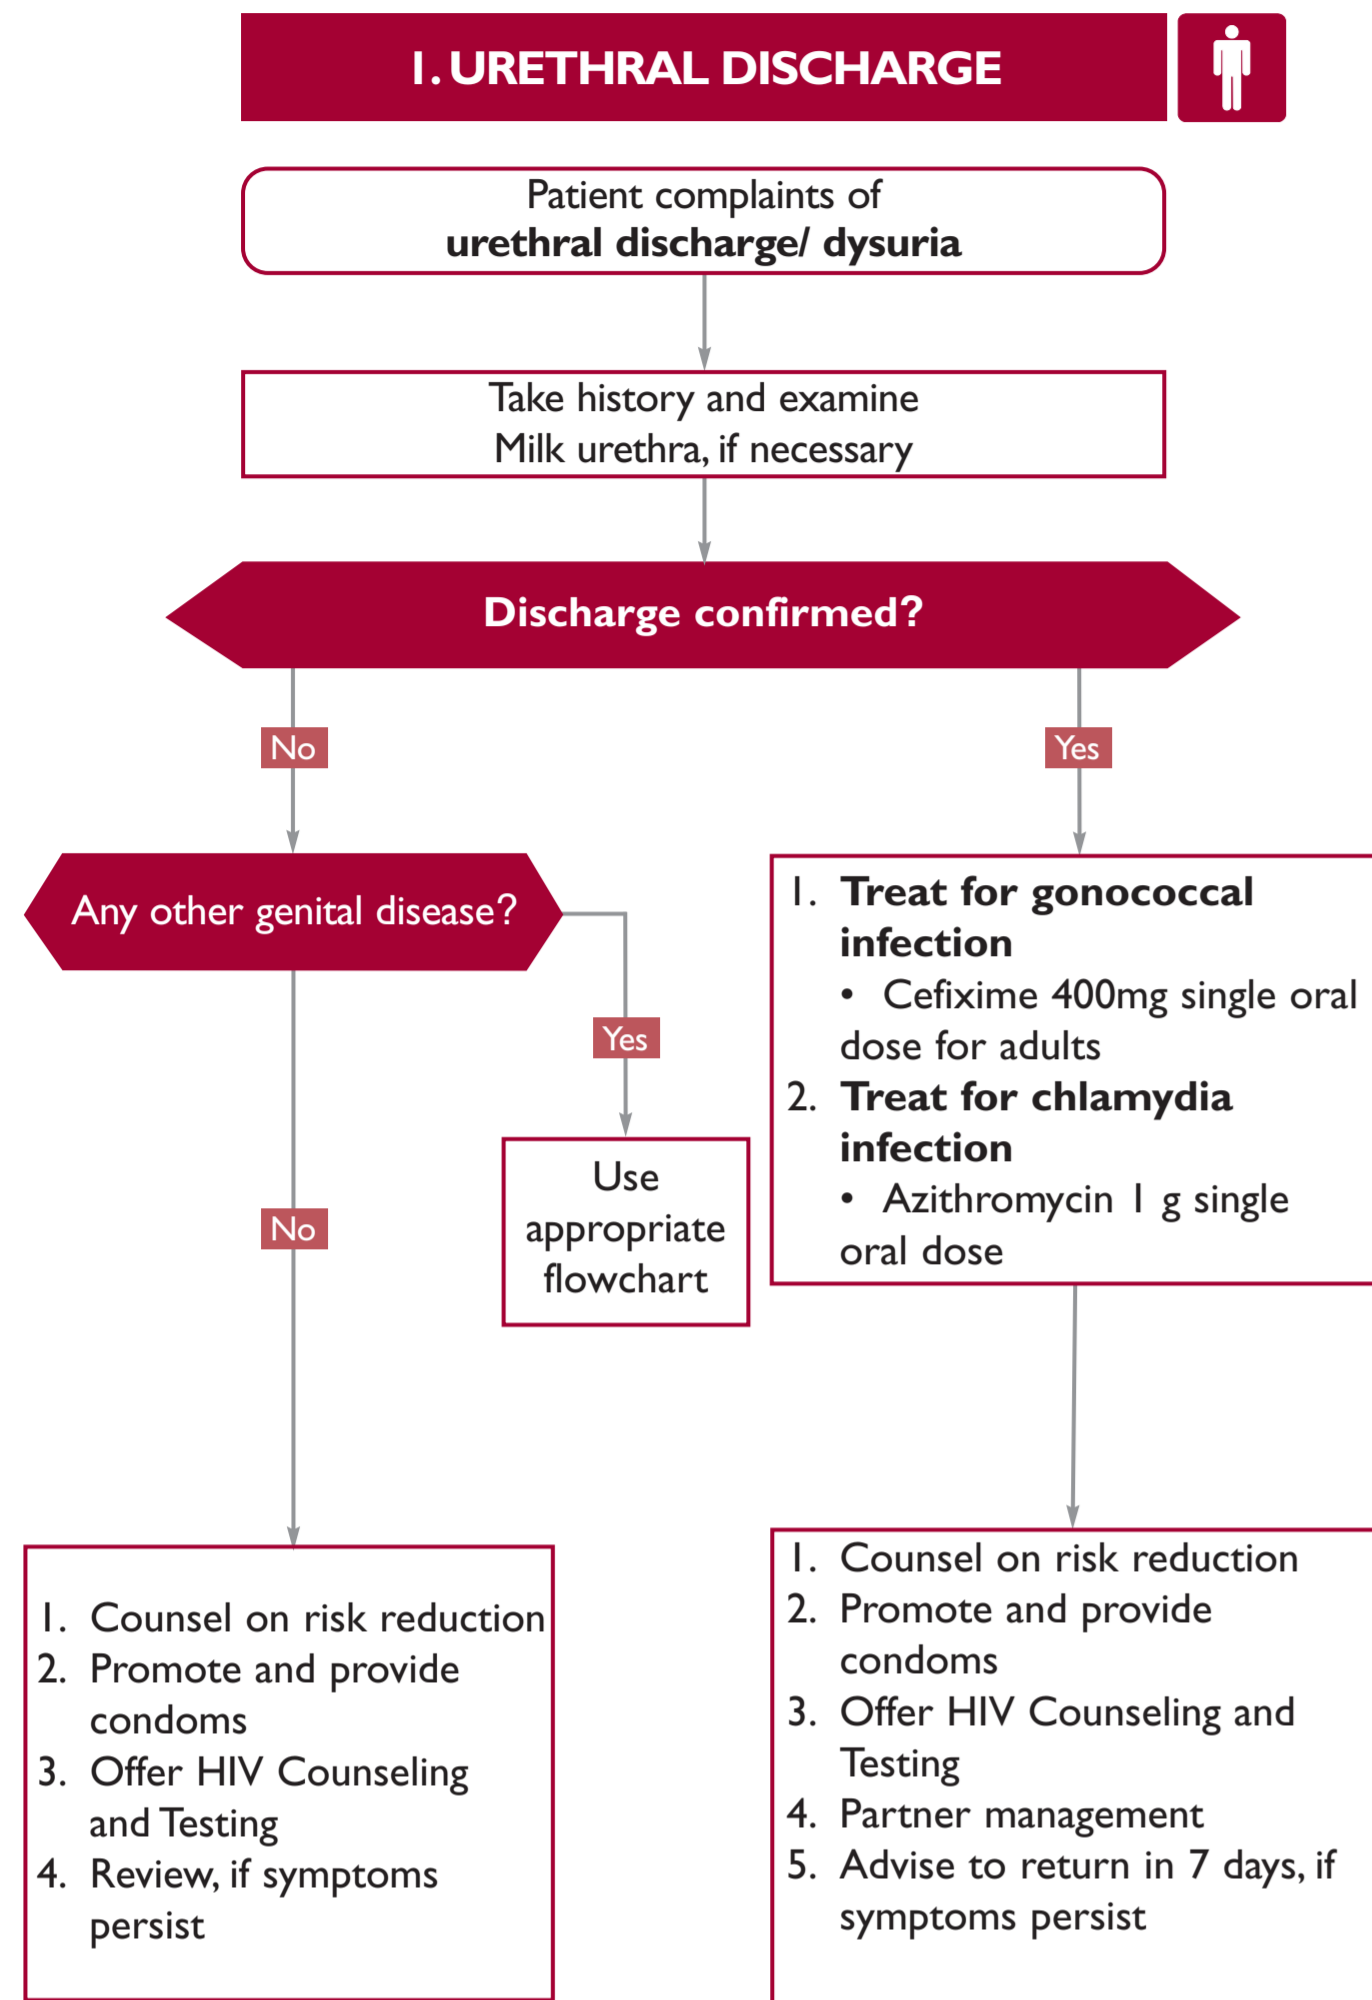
1. URETHRAL DISCHARGE

Patient complaints of
**urethral discharge/ dysuria**

Take history and examine
Milk urethra, if necessary

Discharge confirmed?

No

Yes

Any other genital disease?

Yes

Use appropriate flowchart

No

1. Treat for gonococcal infection
• Cefixime 400mg single oral dose for adults
2. Treat for chlamydia infection
• Azithromycin 1 g single oral dose

1. Counsel on risk reduction
2. Promote and provide condoms
3. Offer HIV Counseling and Testing
4. Review, if symptoms persist

1. Counsel on risk reduction
2. Promote and provide condoms
3. Offer HIV Counseling and Testing
4. Partner management
5. Advise to return in 7 days, if symptoms persist